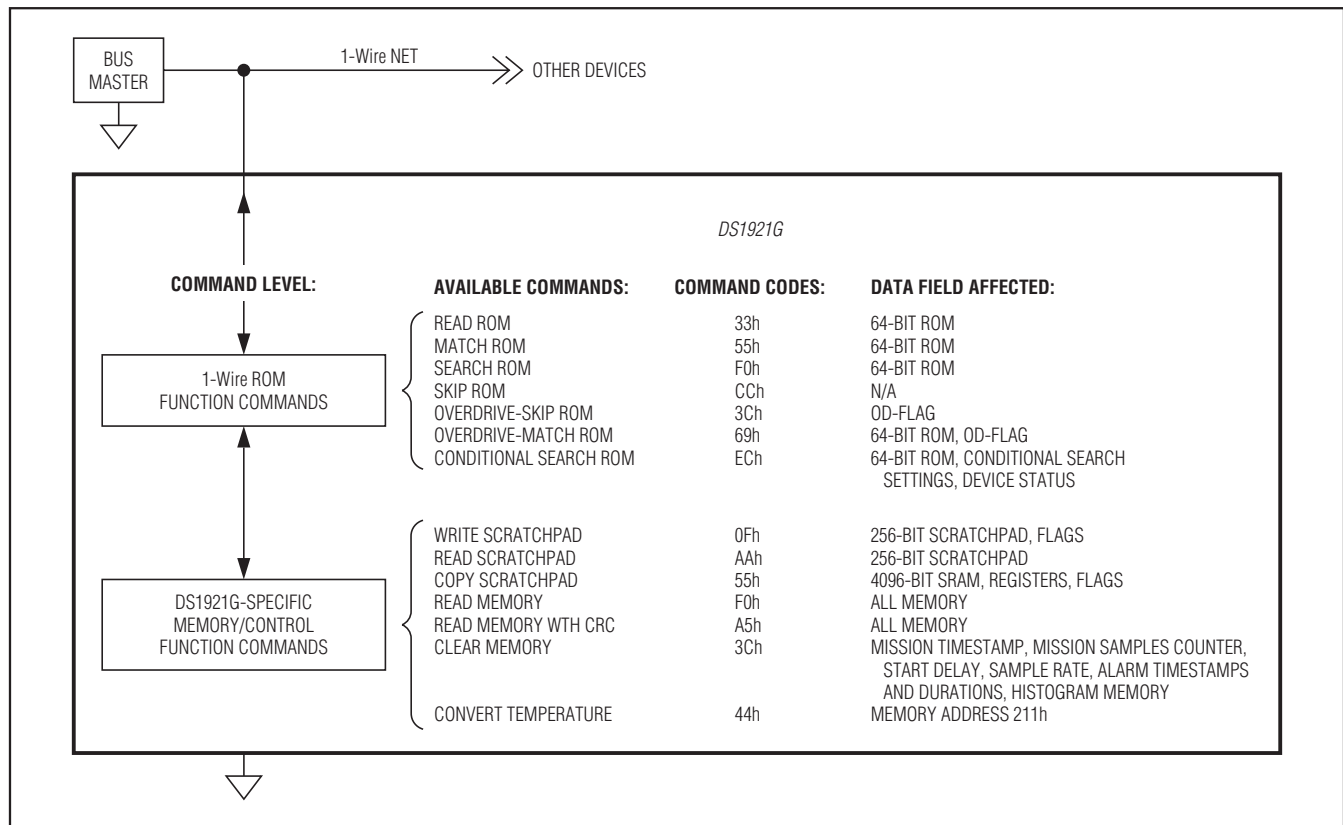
BUS MASTER

1-Wire NET

OTHER DEVICES

DS1921G

COMMAND LEVEL:

1-Wire ROM FUNCTION COMMANDS

DS1921G-SPECIFIC MEMORY/CONTROL FUNCTION COMMANDS

| AVAILABLE COMMANDS: | COMMAND CODES: | DATA FIELD AFFECTED: |
|---|---|---|
| READ ROM | 33h | 64-BIT ROM |
| MATCH ROM | 55h | 64-BIT ROM |
| SEARCH ROM | F0h | 64-BIT ROM |
| SKIP ROM | CCh | N/A |
| OVERDRIVE-SKIP ROM | 3Ch | OD-FLAG |
| OVERDRIVE-MATCH ROM | 69h | 64-BIT ROM, OD-FLAG |
| CONDITIONAL SEARCH ROM | ECh | 64-BIT ROM, CONDITIONAL SEARCH SETTINGS, DEVICE STATUS |
| WRITE SCRATCHPAD | 0Fh | 256-BIT SCRATCHPAD, FLAGS |
| READ SCRATCHPAD | AAh | 256-BIT SCRATCHPAD |
| COPY SCRATCHPAD | 55h | 4096-BIT SRAM, REGISTERS, FLAGS |
| READ MEMORY | F0h | ALL MEMORY |
| READ MEMORY WTH CRC | A5h | ALL MEMORY |
| CLEAR MEMORY | 3Ch | MISSION TIMESTAMP, MISSION SAMPLES COUNTER, START DELAY, SAMPLE RATE, ALARM TIMESTAMPS AND DURATIONS, HISTOGRAM MEMORY |
| CONVERT TEMPERATURE | 44h | MEMORY ADDRESS 211h |